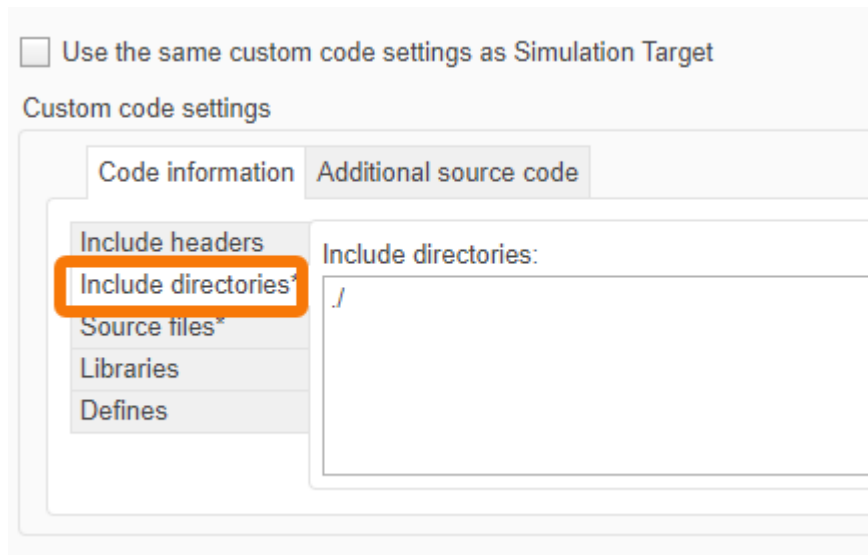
Use the same custom code settings as Simulation Target

Custom code settings

Code information

Additional source code

Include headers

Include directories*

Source files*

Libraries

Defines

Include directories:

./